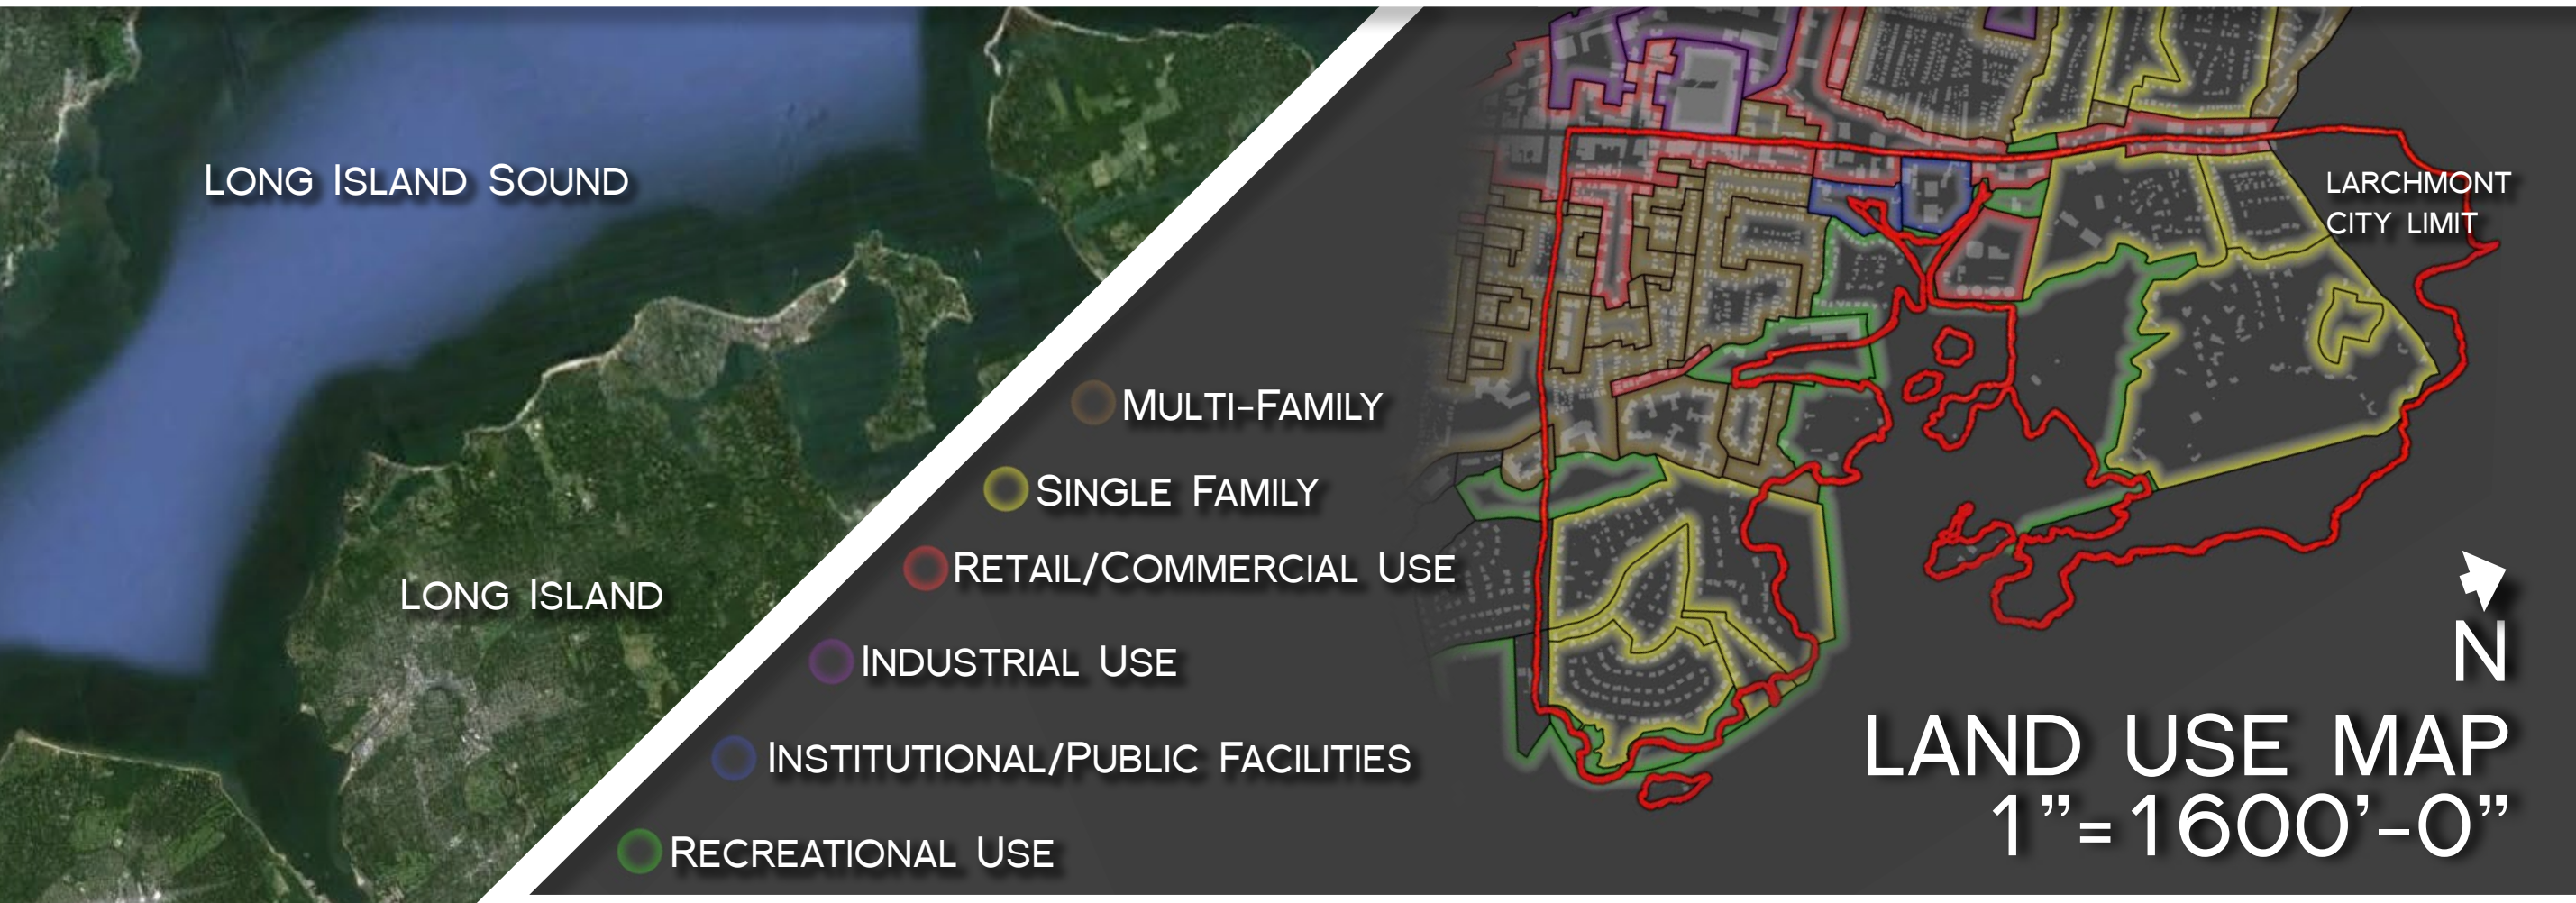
Long Island Sound

Long Island

Multi-Family

Single Family

Retail/Commercial Use

Industrial Use

Institutional/Public Facilities

Recreational Use

Larchmont City Limit

N

Land Use Map
1”=1600’-0”